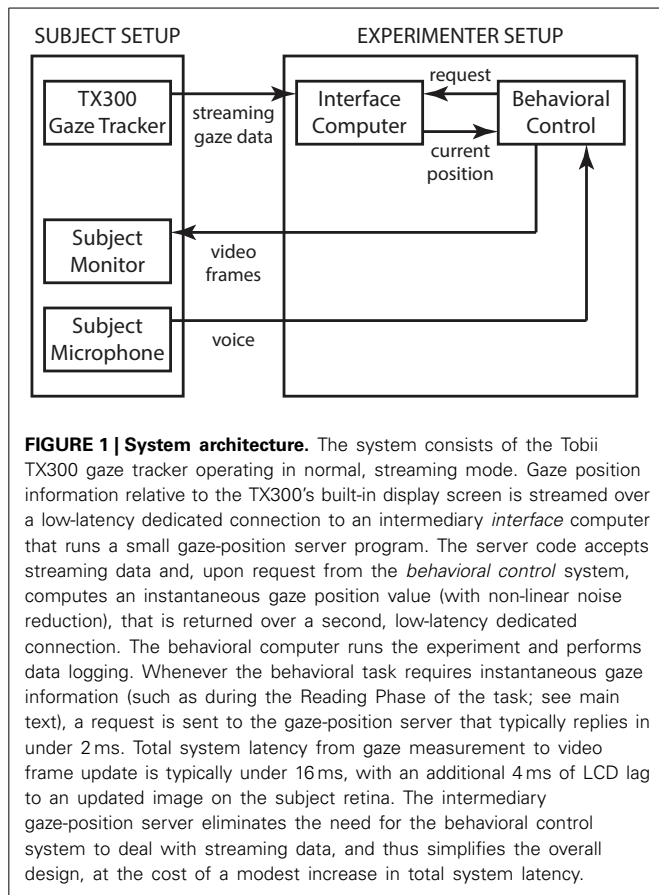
SUBJECT SETUP

EXPERIMENTER SETUP

TX300 Gaze Tracker

streaming gaze data

Interface Computer

request

Behavioral Control

current position

Subject Monitor

video frames

Subject Microphone

voice

**FIGURE 1 | System architecture.** The system consists of the Tobii TX300 gaze tracker operating in normal, streaming mode. Gaze position information relative to the TX300's built-in display screen is streamed over a low-latency dedicated connection to an intermediary *interface* computer that runs a small gaze-position server program. The server code accepts streaming data and, upon request from the *behavioral control* system, computes an instantaneous gaze position value (with non-linear noise reduction), that is returned over a second, low-latency dedicated connection. The behavioral computer runs the experiment and performs data logging. Whenever the behavioral task requires instantaneous gaze information (such as during the Reading Phase of the task; see main text), a request is sent to the gaze-position server that typically replies in under 2 ms. Total system latency from gaze measurement to video frame update is typically under 16 ms, with an additional 4 ms of LCD lag to an updated image on the subject retina. The intermediary gaze-position server eliminates the need for the behavioral control system to deal with streaming data, and thus simplifies the overall design, at the cost of a modest increase in total system latency.